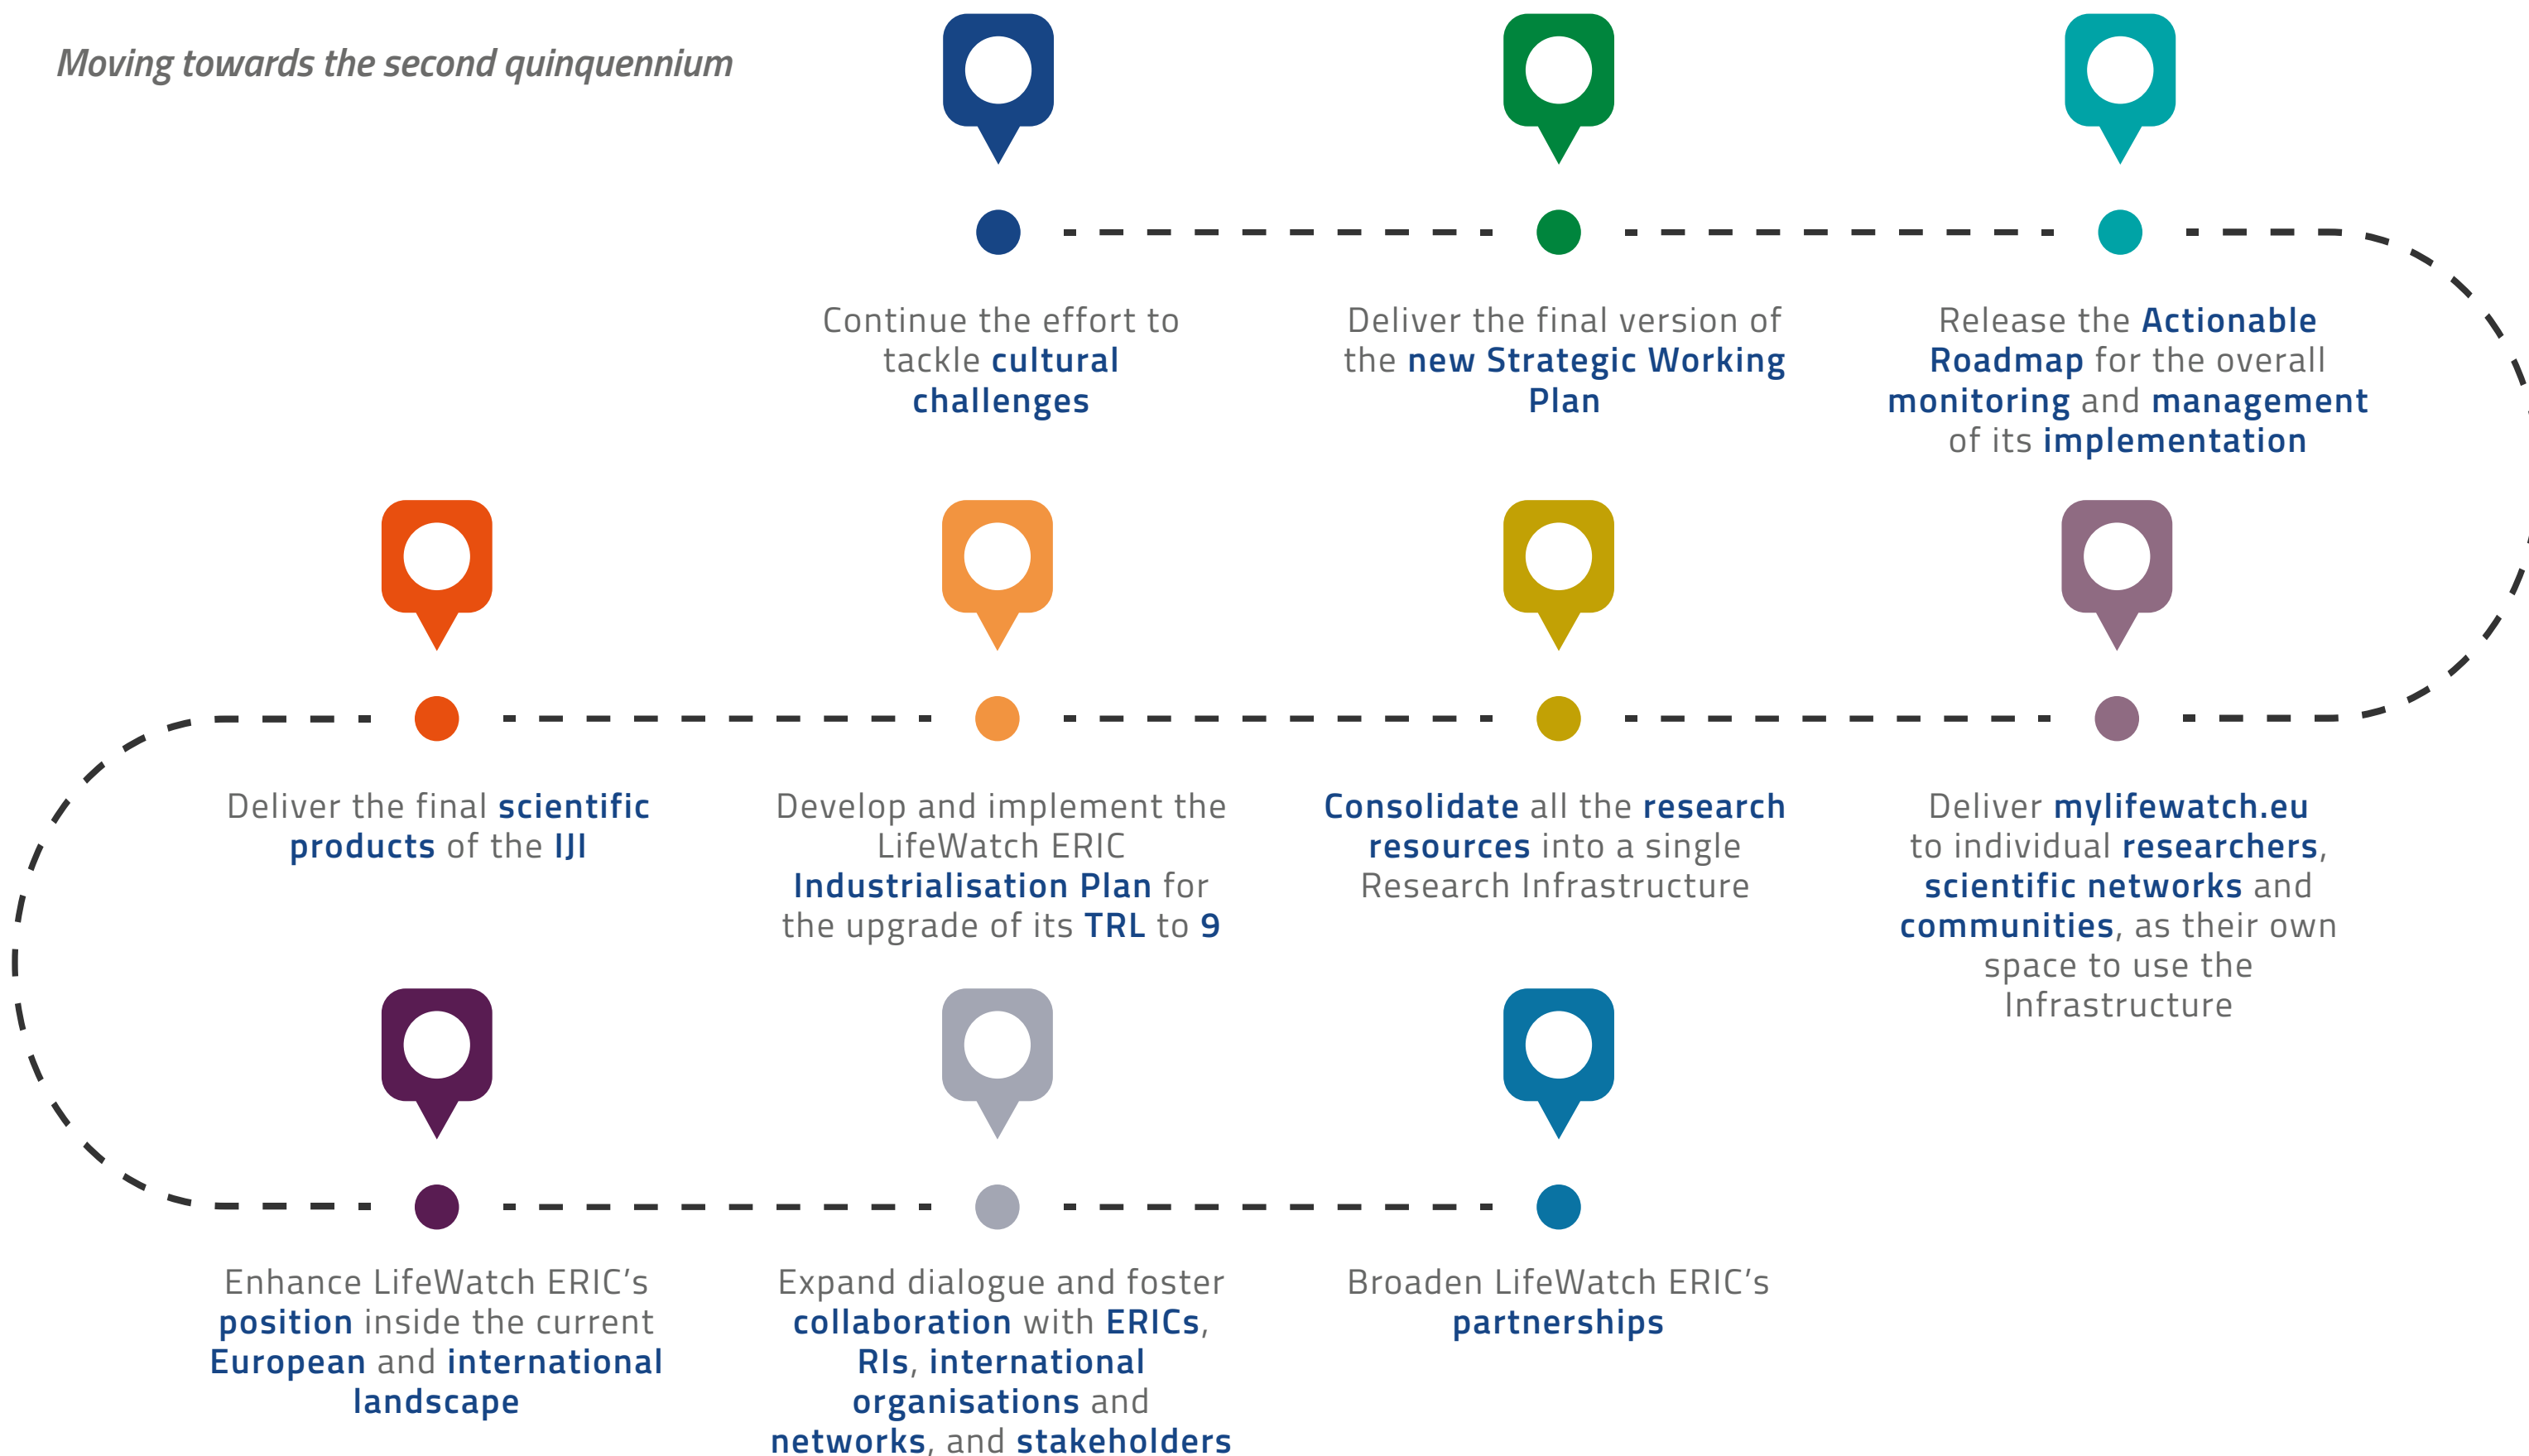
Moving towards the second quinquennium

Continue the effort to tackle cultural challenges

Deliver the final version of the new Strategic Working Plan

Release the Actionable Roadmap for the overall monitoring and management of its implementation

Deliver the final scientific products of the IJI

Develop and implement the LifeWatch ERIC Industrialisation Plan for the upgrade of its TRL to 9

Consolidate all the research resources into a single Research Infrastructure

Deliver mylifewatch.eu to individual researchers, scientific networks and communities, as their own space to use the Infrastructure

Enhance LifeWatch ERIC's position inside the current European and international landscape

Expand dialogue and foster collaboration with ERICs, RIs, international organisations and networks, and stakeholders

Broaden LifeWatch ERIC's partnerships